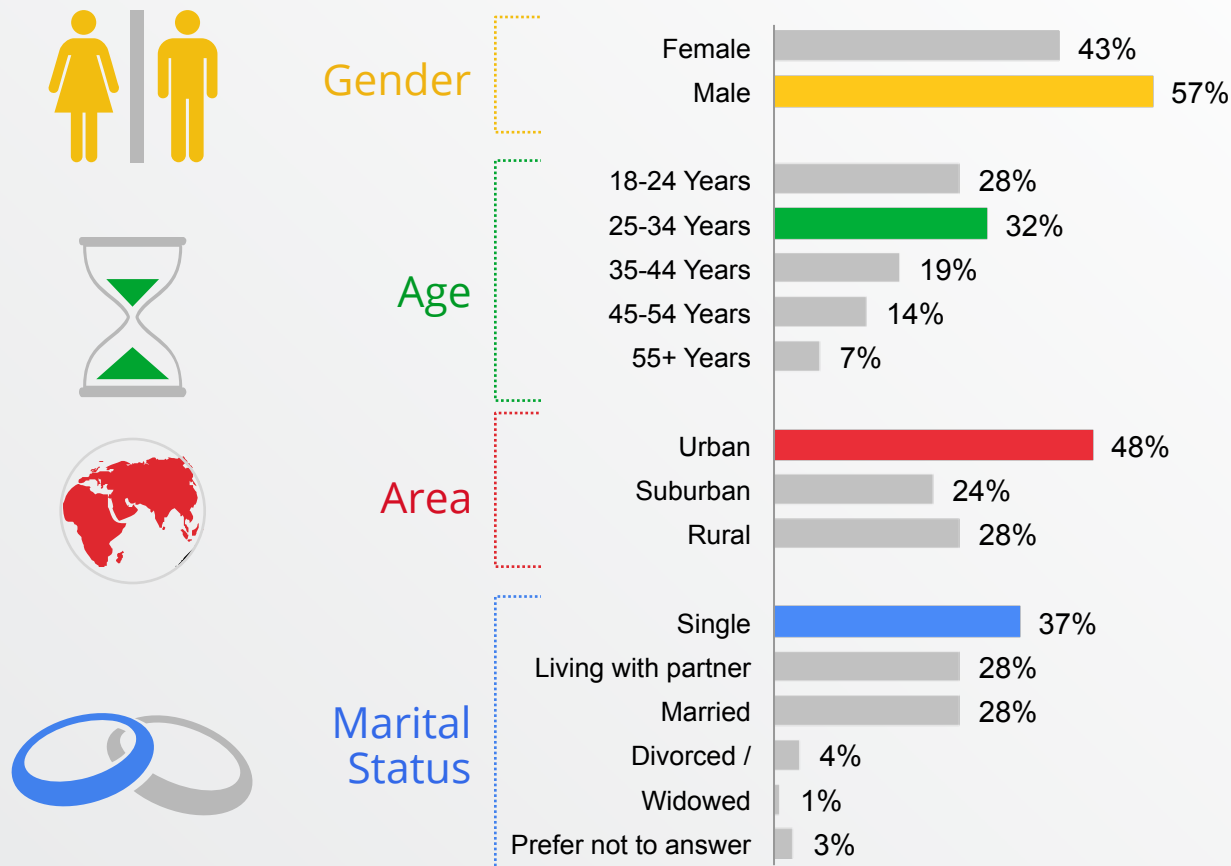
Gender

Female 43%
Male 57%

Age

18-24 Years 28%
25-34 Years 32%
35-44 Years 19%
45-54 Years 14%
55+ Years 7%

Area

Urban 48%
Suburban 24%
Rural 28%

Marital Status

Single 37%
Living with partner 28%
Married 28%
Divorced / 4%
Widowed 1%
Prefer not to answer 3%